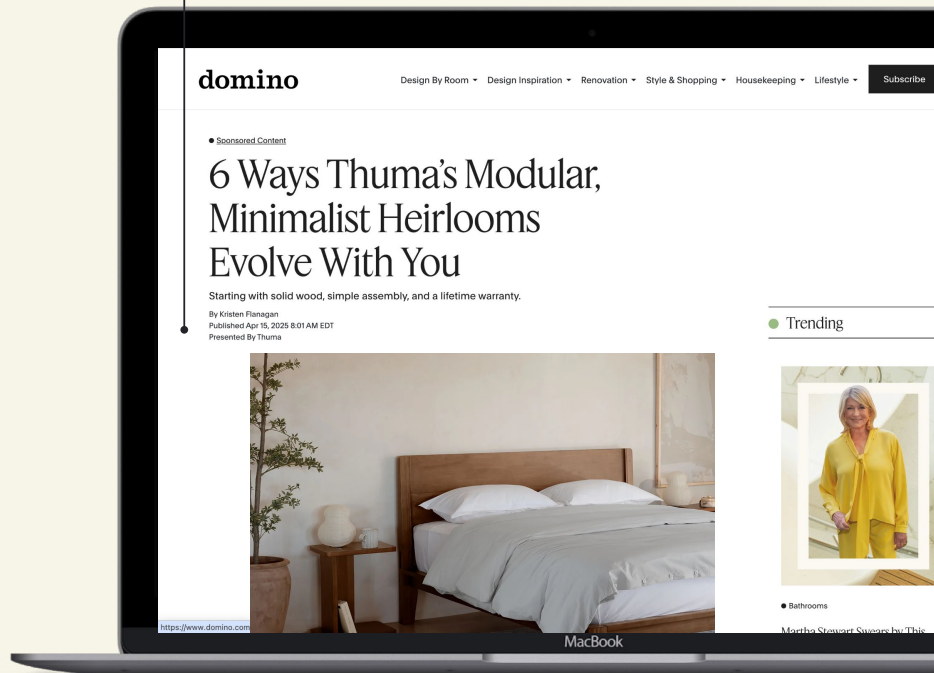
domino

Design By Room ▾ Design Inspiration ▾ Renovation ▾ Style & Shopping ▾ Housekeeping ▾ Lifestyle ▾ Subscribe

Sponsored Content

6 Ways Thuma's Modular, Minimalist Heirlooms Evolve With You

Starting with solid wood, simple assembly, and a lifetime warranty.

By Kristen Flanagan
Published Apr 15, 2025 8:01 AM EDT
Presented By Thuma

Trending

Bathrooms

Martha Stewart Swears by This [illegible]

https://www.domino.com

MacBook